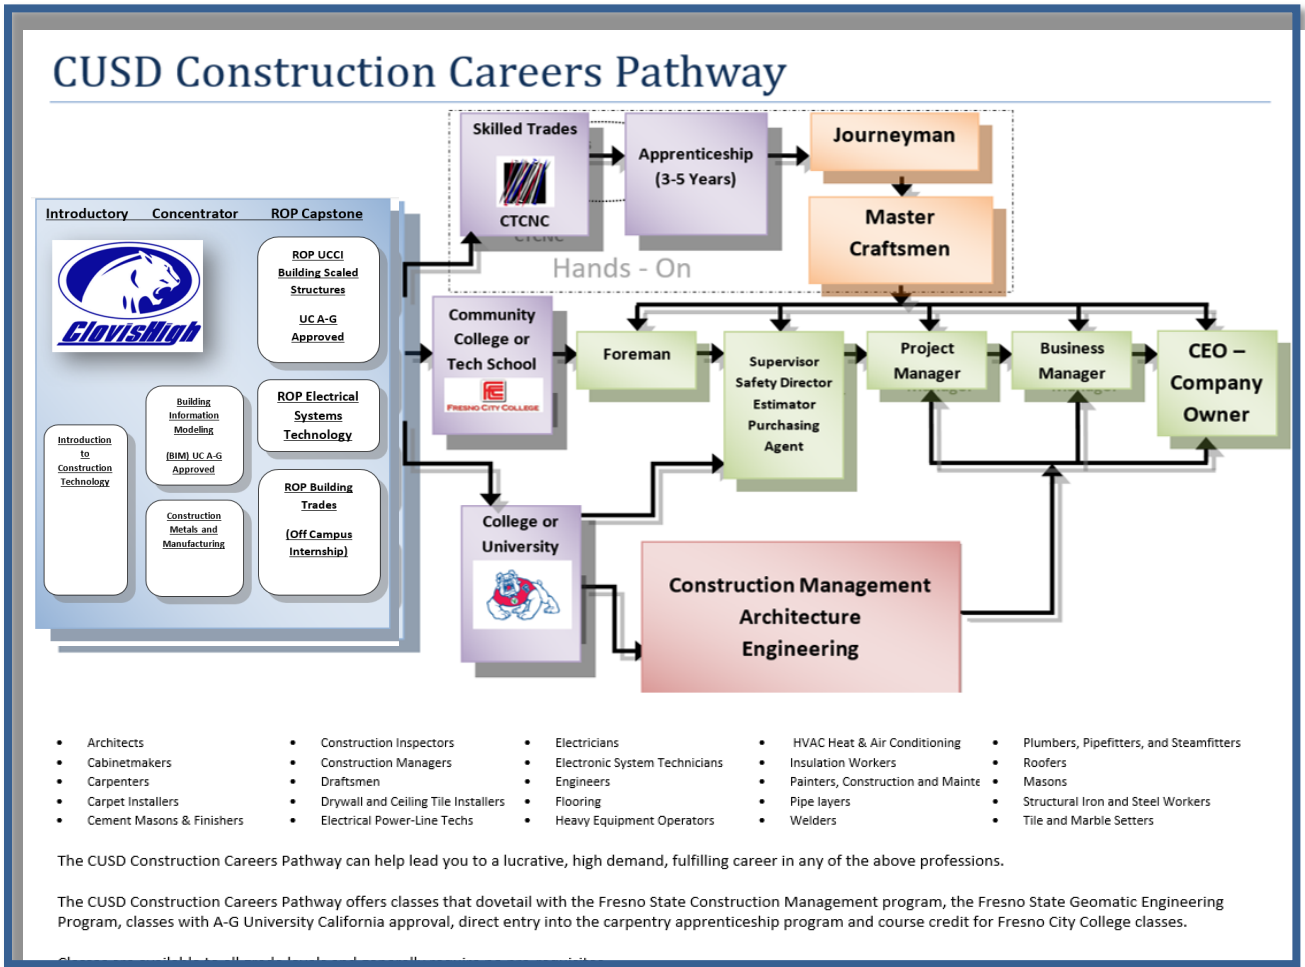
CUSD Construction Careers Pathway

Skilled Trades

CTCNC

Apprenticeship (3-5 Years)

Journeyman

Master Craftsmen

Hands - On

Introductory Concentrator ROP Capstone

ClovisHigh

ROP UCCI Building Scaled Structures

UC A-G Approved

Building Information Modeling

(BIM) UC A-G Approved

ROP Electrical Systems Technology

Introduction to Construction Technology

Construction Metals and Manufacturing

ROP Building Trades

(Off Campus Internship)

Community College or Tech School

Fresno City College

Foreman

Supervisor Safety Director Estimator Purchasing Agent

Project Manager

Business Manager

CEO – Company Owner

College or University

Construction Management Architecture Engineering

- Architects
- Cabinetmakers
- Carpenters
- Carpet Installers
- Cement Masons & Finishers

- Construction Inspectors
- Construction Managers
- Draftsmen
- Drywall and Ceiling Tile Installers
- Electrical Power-Line Techs

- Electricians
- Electronic System Technicians
- Engineers
- Flooring
- Heavy Equipment Operators

- HVAC Heat & Air Conditioning
- Insulation Workers
- Painters, Construction and Mainte
- Pipe layers
- Welders

- Plumbers, Pipefitters, and Steamfitters
- Roofers
- Masons
- Structural Iron and Steel Workers
- Tile and Marble Setters

The CUSD Construction Careers Pathway can help lead you to a lucrative, high demand, fulfilling career in any of the above professions.

The CUSD Construction Careers Pathway offers classes that dovetail with the Fresno State Construction Management program, the Fresno State Geomatic Engineering Program, classes with A-G University California approval, direct entry into the carpentry apprenticeship program and course credit for Fresno City College classes.

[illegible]